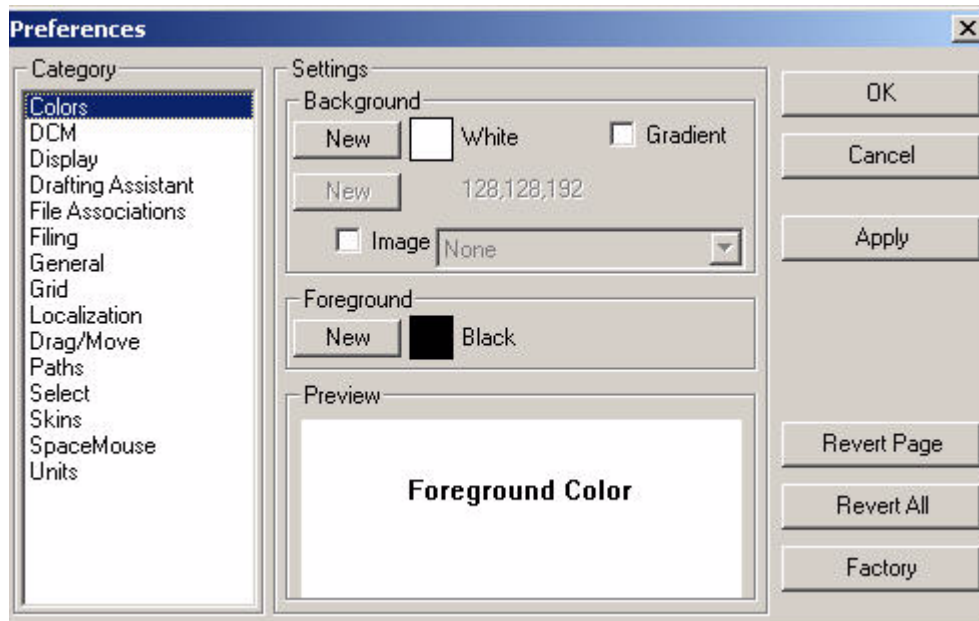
Preferences

Category

Colors
DCM
Display
Drafting Assistant
File Associations
Filing
General
Grid
Localization
Drag/Move
Paths
Select
Skins
SpaceMouse
Units

Settings

Background

New White Gradient

New 128,128,192

Image None

Foreground

New Black

Preview

Foreground Color

OK

Cancel

Apply

Revert Page

Revert All

Factory